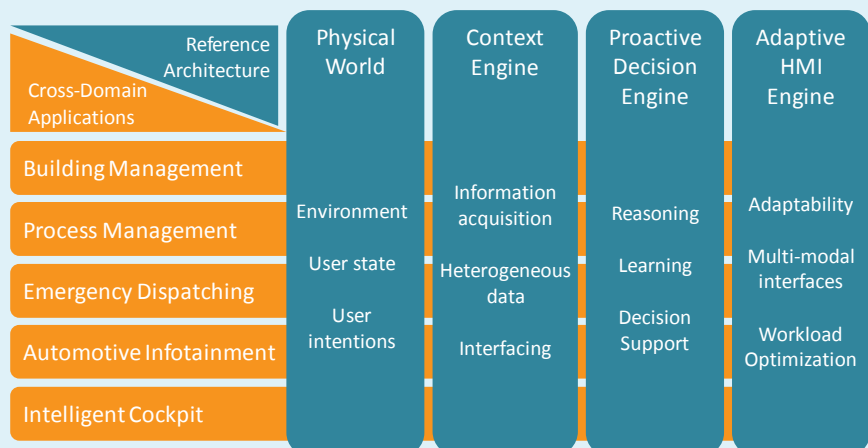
Reference Architecture

Cross-Domain Applications

Physical World

Context Engine

Proactive Decision Engine

Adaptive HMI Engine

Building Management

Process Management

Emergency Dispatching

Automotive Infotainment

Intelligent Cockpit

Environment

User state

User intentions

Information acquisition

Heterogeneous data

Interfacing

Reasoning

Learning

Decision Support

Adaptability

Multi-modal interfaces

Workload Optimization